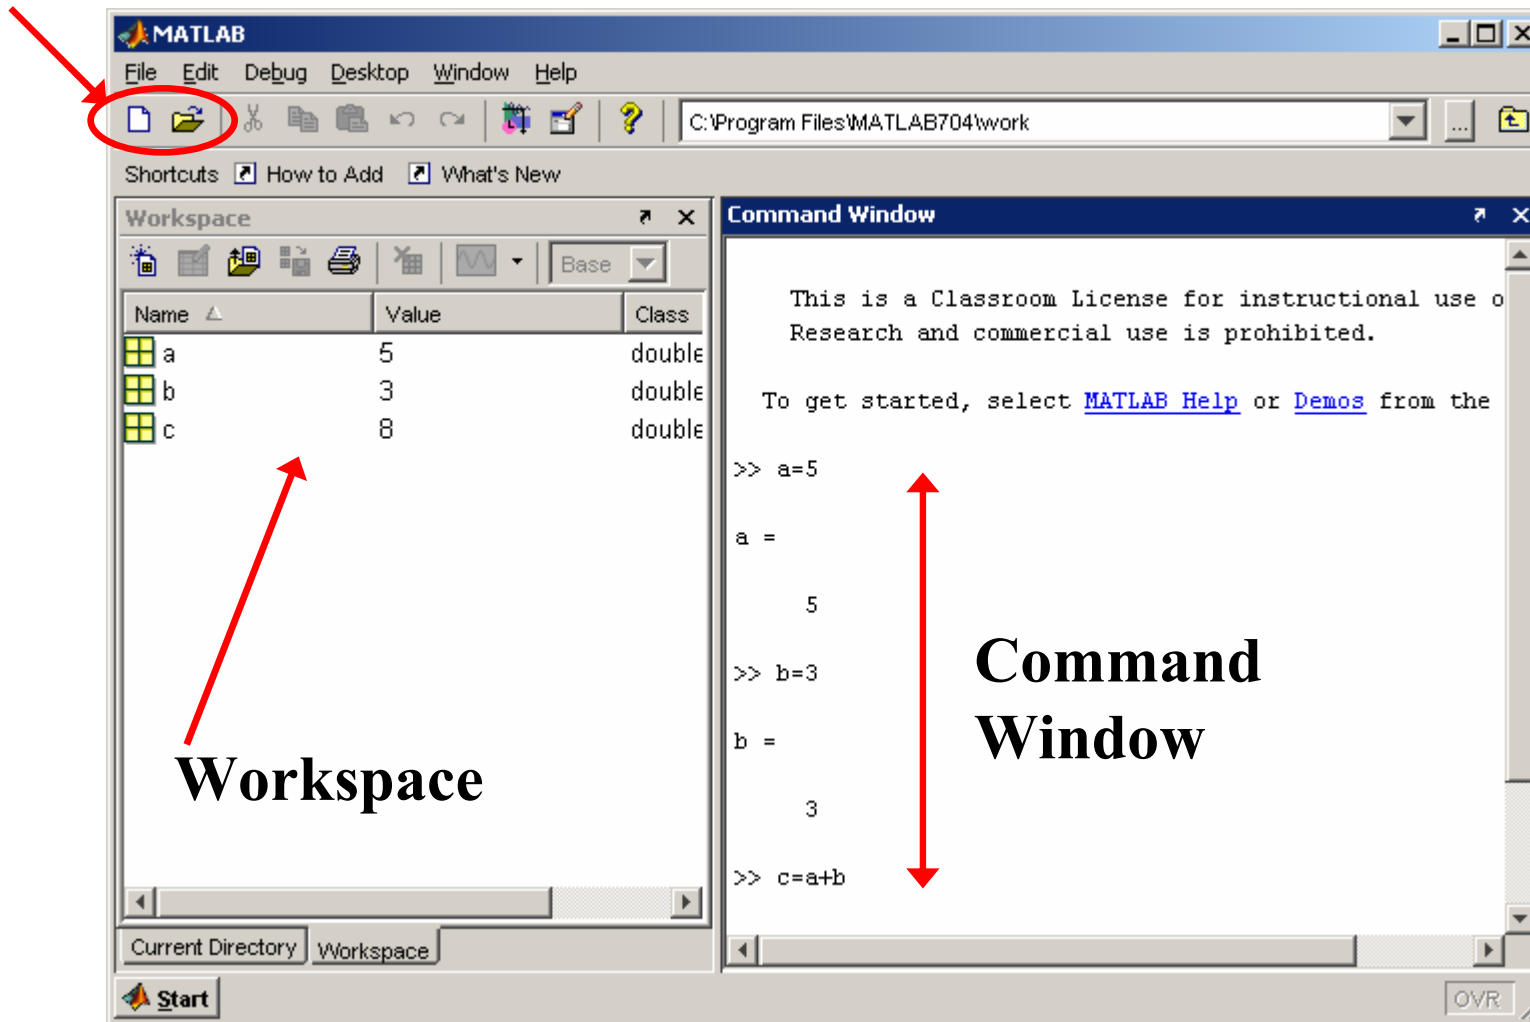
MATLAB

File Edit Debug Desktop Window Help

C:\Program Files\MATLAB704\work

Shortcuts How to Add What's New

Workspace

Base

| Name | Value | Class |
|---|---|---|
| a | 5 | double |
| b | 3 | double |
| c | 8 | double |

Workspace

Current Directory Workspace

Command Window

This is a Classroom License for instructional use o
Research and commercial use is prohibited.

To get started, select MATLAB Help or Demos from the

>> a=5

a =

5

>> b=3

b =

3

>> c=a+b

Command Window

Start

OVR